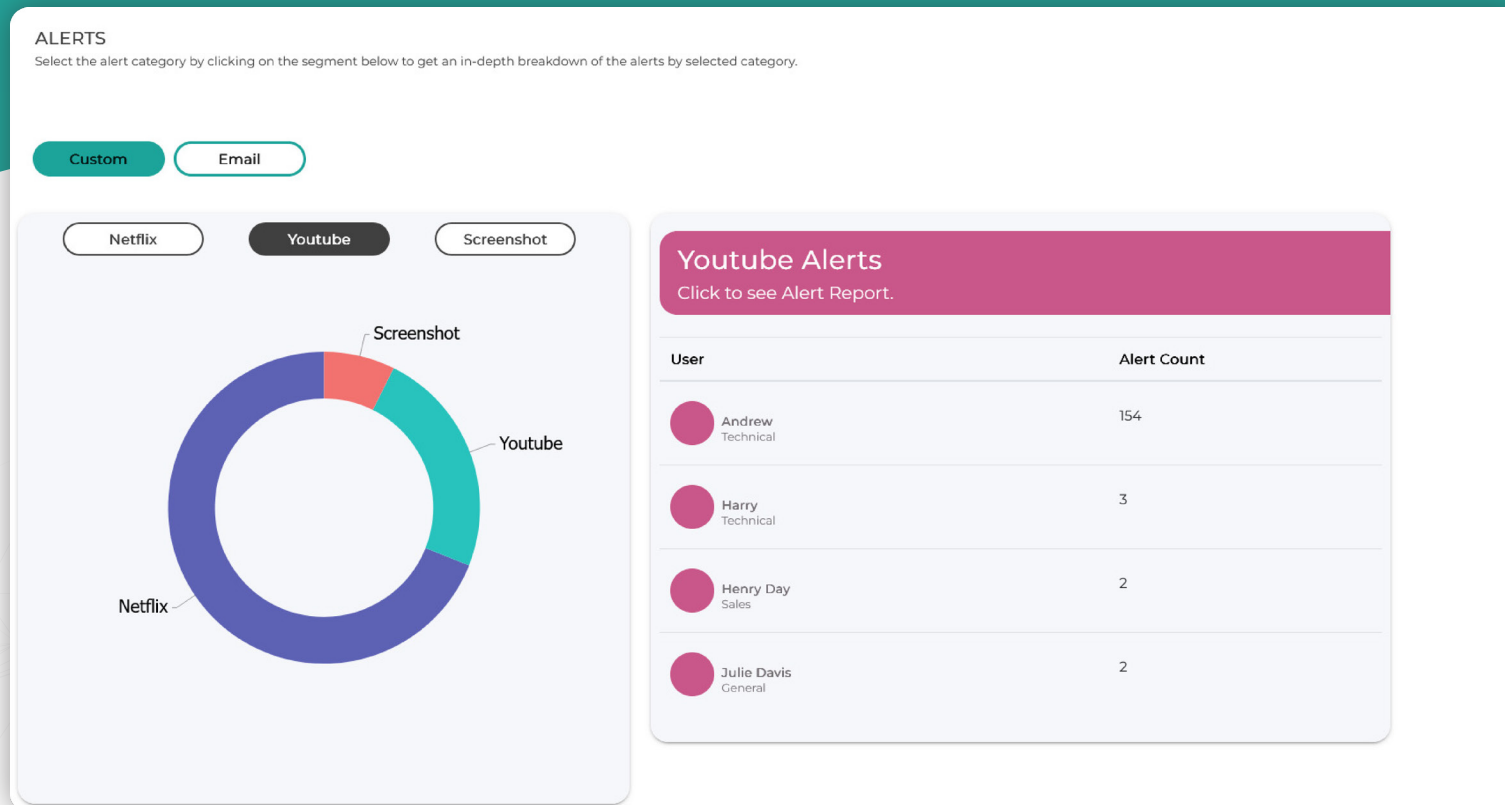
ALERTS
Select the alert category by clicking on the segment below to get an in-depth breakdown of the alerts by selected category.

Custom Email

Netflix Youtube Screenshot

Screenshot
Youtube
Netflix

Youtube Alerts
Click to see Alert Report.

| User | Alert Count |
|---|---|
| Andrew Technical | 154 |
| Harry Technical | 3 |
| Henry Day Sales | 2 |
| Julie Davis General | 2 |